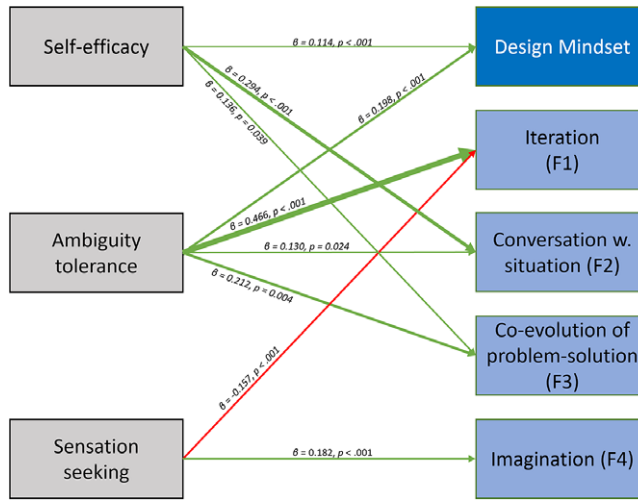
Self-efficacy

Ambiguity tolerance

Sensation seeking

Design Mindset

Iteration (F1)

Conversation w. situation (F2)

Co-evolution of problem-solution (F3)

Imagination (F4)

$\beta = 0.114, p < .001$

$\beta = 0.294, p < .001$

$\beta = 0.136, p = 0.039$

$\beta = 0.198, p < .001$

$\beta = 0.466, p < .001$

$\beta = 0.130, p = 0.024$

$\beta = 0.212, p = 0.004$

$\beta = -0.157, p < .001$

$\beta = 0.182, p < .001$